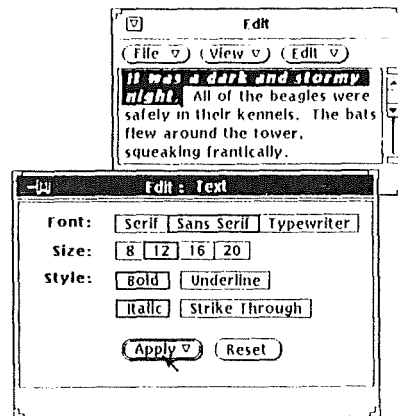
Edit

File ▽ View ▽ Edit ▽

It was a dark and stormy night. All of the beagles were safely in their kennels. The bats flew around the tower, squeaking frantically.

Edit : Text

Font: Serif Sans Serif Typewriter

Size: 8 12 16 20

Style: Bold Underline

Italic Strike Through

Apply ▽ Reset